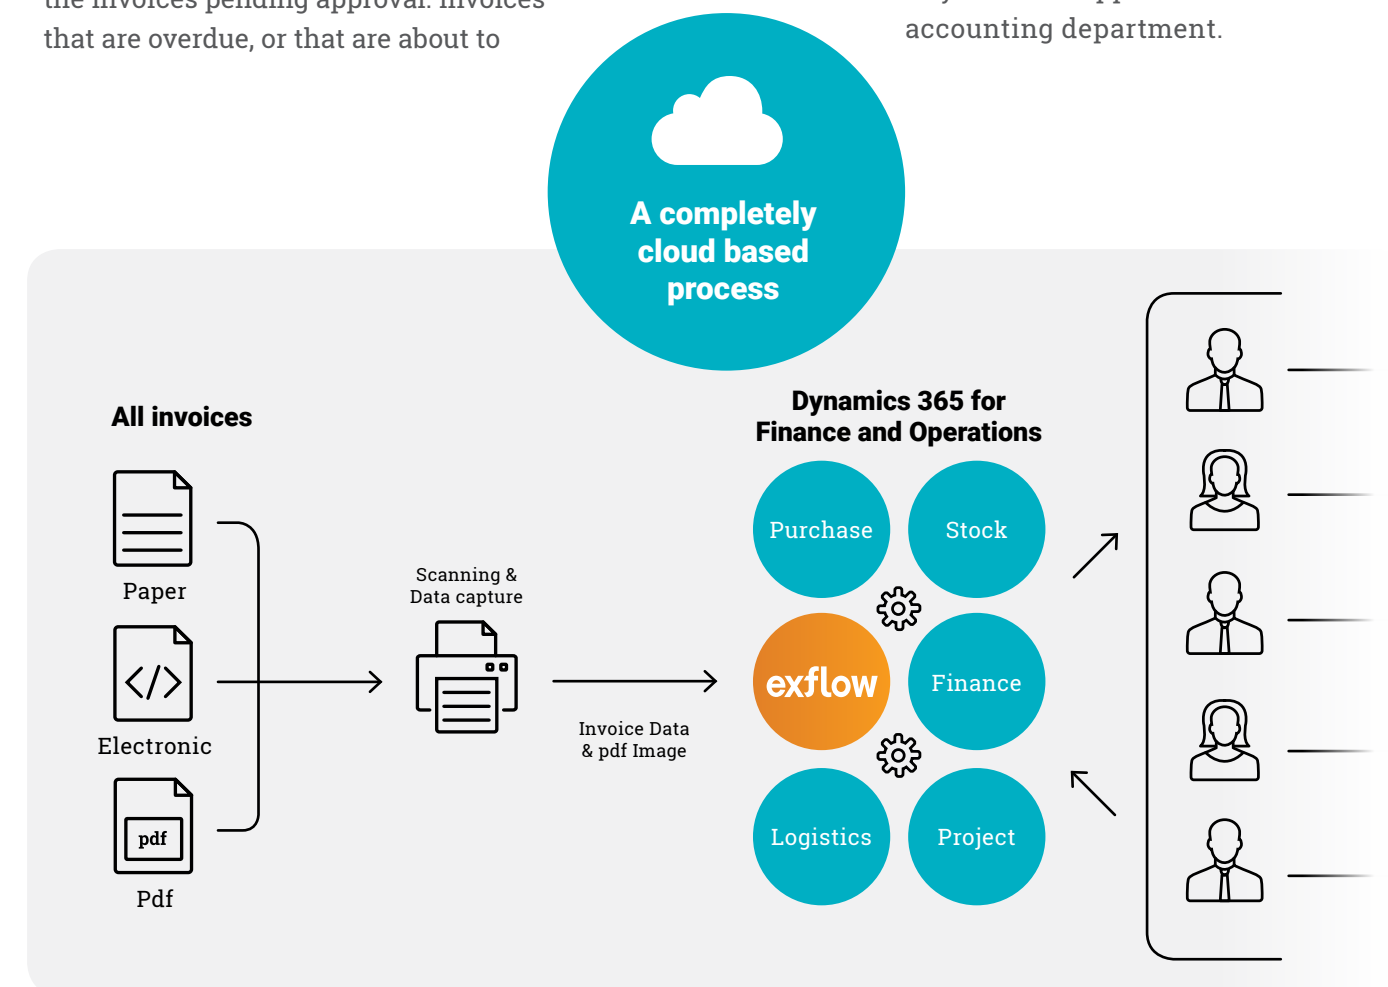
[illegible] invoices pending approval. Invoices that are overdue, or that are about to

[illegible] accounting department.

A completely cloud based process

All invoices

Paper

</>

Electronic

pdf

Pdf

Scanning & Data capture

Invoice Data & pdf Image

Dynamics 365 for Finance and Operations

Purchase

Stock

exflow

Finance

Logistics

Project